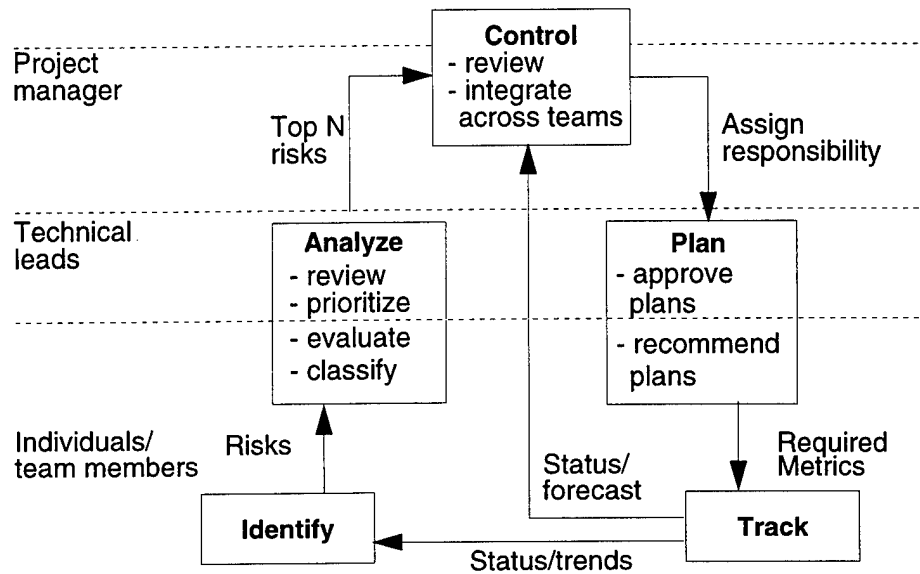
Project manager

Control
- review
- integrate across teams

Top N risks

Assign responsibility

Technical leads

Analyze
- review
- prioritize
- evaluate
- classify

Plan
- approve plans
- recommend plans

Individuals/ team members

Risks

Status/ forecast

Required Metrics

Identify

Track

Status/trends